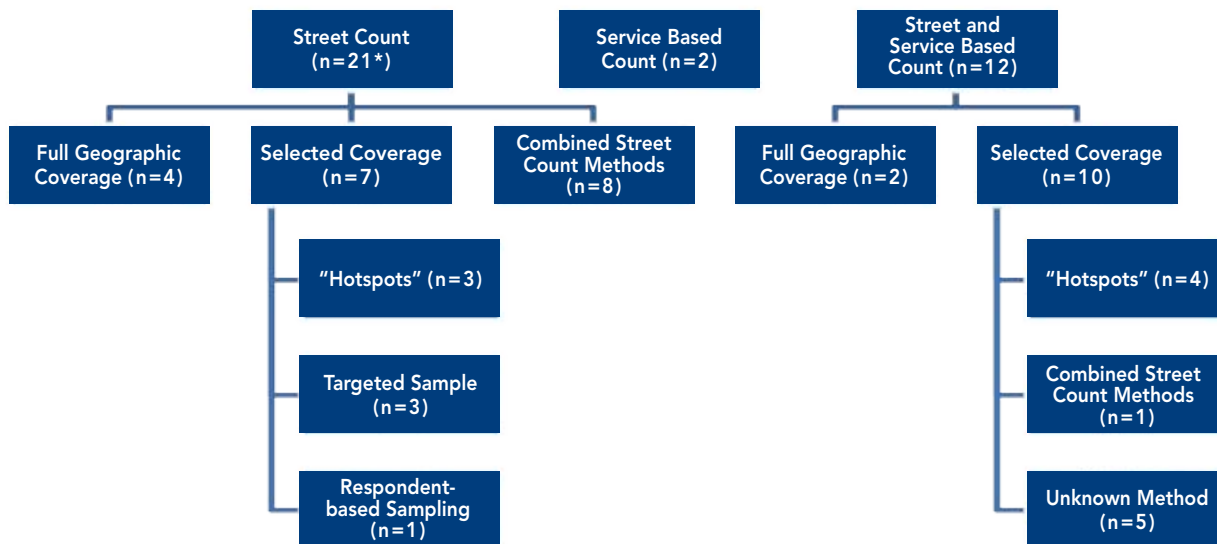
Street Count (n=21*)

Service Based Count (n=2)

Street and Service Based Count (n=12)

Full Geographic Coverage (n=4)

Selected Coverage (n=7)

Combined Street Count Methods (n=8)

Full Geographic Coverage (n=2)

Selected Coverage (n=10)

"Hotspots" (n=3)

Targeted Sample (n=3)

Respondent-based Sampling (n=1)

"Hotspots" (n=4)

Combined Street Count Methods (n=1)

Unknown Method (n=5)